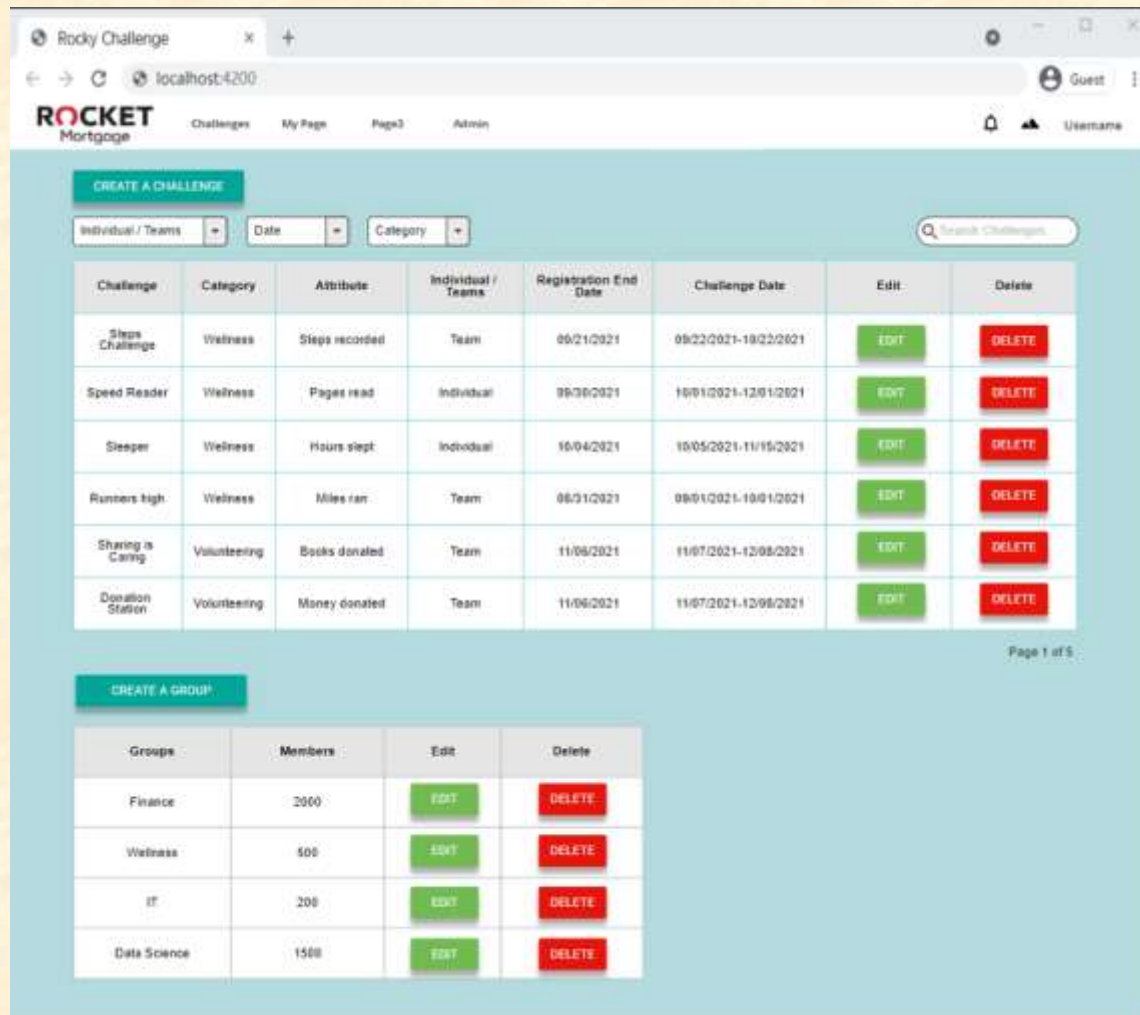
Rocky Challenge

localhost:4200

Guest

ROCKET Mortgage

Challenges My Page Page3 Admin

Username

CREATE A CHALLENGE

Individual / Teams Date Category

Search Challenges

| Challenge | Category | Attribute | Individual / Teams | Registration End Date | Challenge Date | Edit | Delete |
|---|---|---|---|---|---|---|---|
| Steps Challenge | Wellness | Steps recorded | Team | 09/21/2021 | 09/22/2021-10/22/2021 | EDIT | DELETE |
| Speed Reader | Wellness | Pages read | Individual | 09/30/2021 | 10/01/2021-12/01/2021 | EDIT | DELETE |
| Sleeper | Wellness | Hours slept | Individual | 10/04/2021 | 10/05/2021-11/15/2021 | EDIT | DELETE |
| Runners high | Wellness | Miles ran | Team | 08/31/2021 | 09/01/2021-10/01/2021 | EDIT | DELETE |
| Sharing is Caring | Volunteering | Books donated | Team | 11/06/2021 | 11/07/2021-12/08/2021 | EDIT | DELETE |
| Donation Station | Volunteering | Money donated | Team | 11/06/2021 | 11/07/2021-12/08/2021 | EDIT | DELETE |

Page 1 of 5

CREATE A GROUP

| Groups | Members | Edit | Delete |
|---|---|---|---|
| Finance | 2000 | EDIT | DELETE |
| Wellness | 500 | EDIT | DELETE |
| IT | 200 | EDIT | DELETE |
| Data Science | 1500 | EDIT | DELETE |